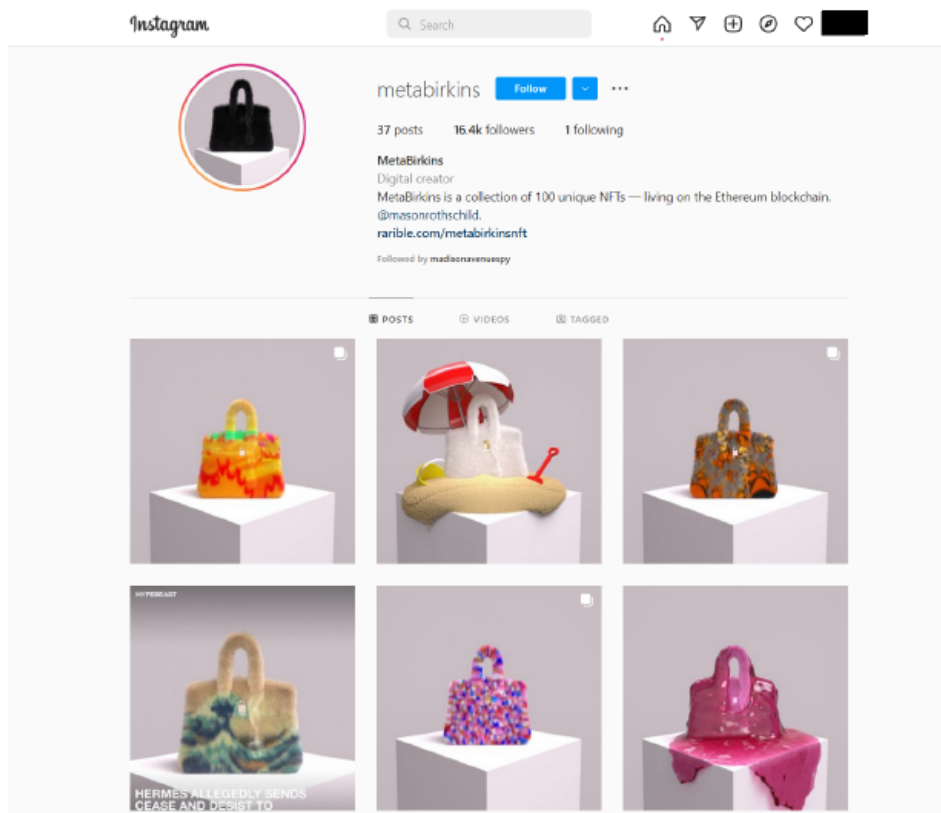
Instagram

Search

metabirkins Follow ···

37 posts 16.4k followers 1 following

MetaBirkins
Digital creator
MetaBirkins is a collection of 100 unique NFTs — living on the Ethereum blockchain.
@masonrothschild.
rarible.com/metabirkinsnft

Followed by madisonavenuespy

POSTS VIDEOS TAGGED

HYPEBEAST

HERMES ALLEGEDLY SENDS CEASE AND DESIST TO